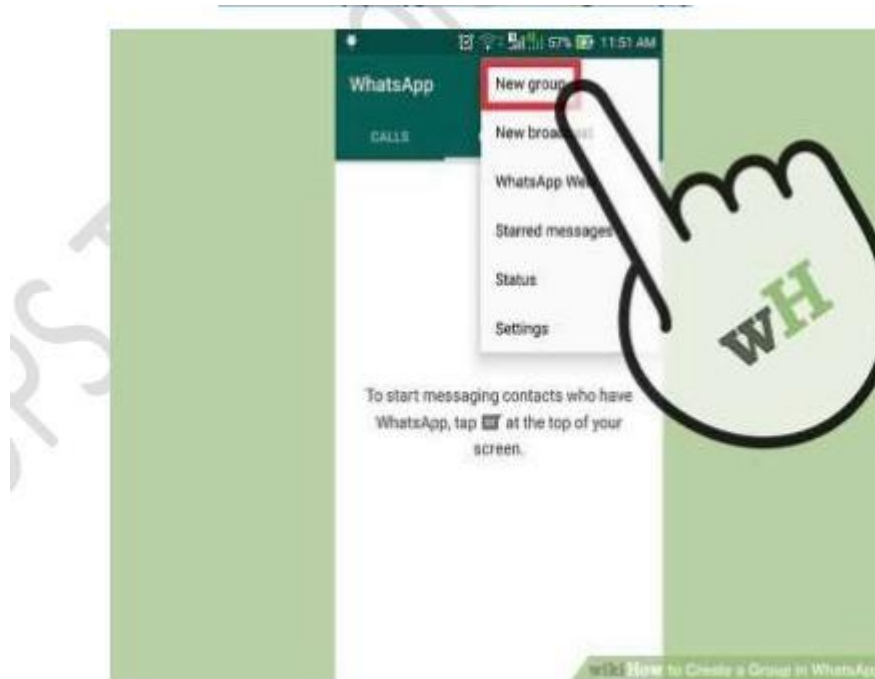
57% 11:51 AM

WhatsApp

CALLS

New group

New broad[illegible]

WhatsApp We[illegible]

Starred messages

Status

Settings

wH

To start messaging contacts who have WhatsApp, tap at the top of your screen.

wikiHow to Create a Group in WhatsApp